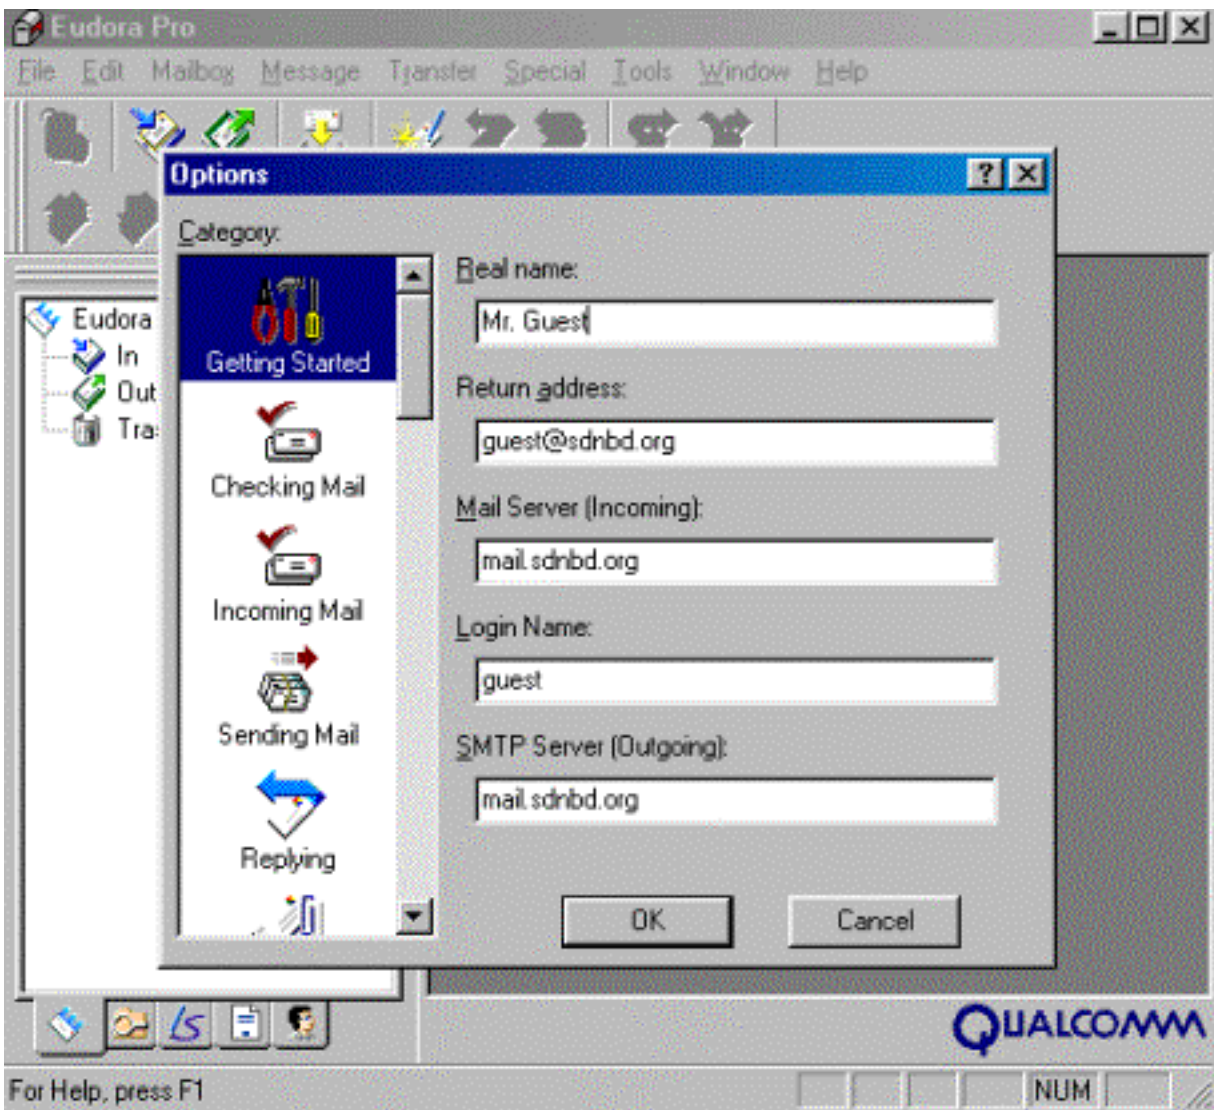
Eudora Pro

File Edit Mailbox Message Transfer Special Tools Window Help

Options

?

Category:

Getting Started

Checking Mail

Incoming Mail

Sending Mail

Replying

Real name:

Mr. Guest

Return address:

guest@sdnbd.org

Mail Server (Incoming):

mail.sdnbd.org

Login Name:

guest

SMTP Server (Outgoing):

mail.sdnbd.org

OK

Cancel

Eudora

In

Out

Tra

QUALCOMM

For Help, press F1

NUM